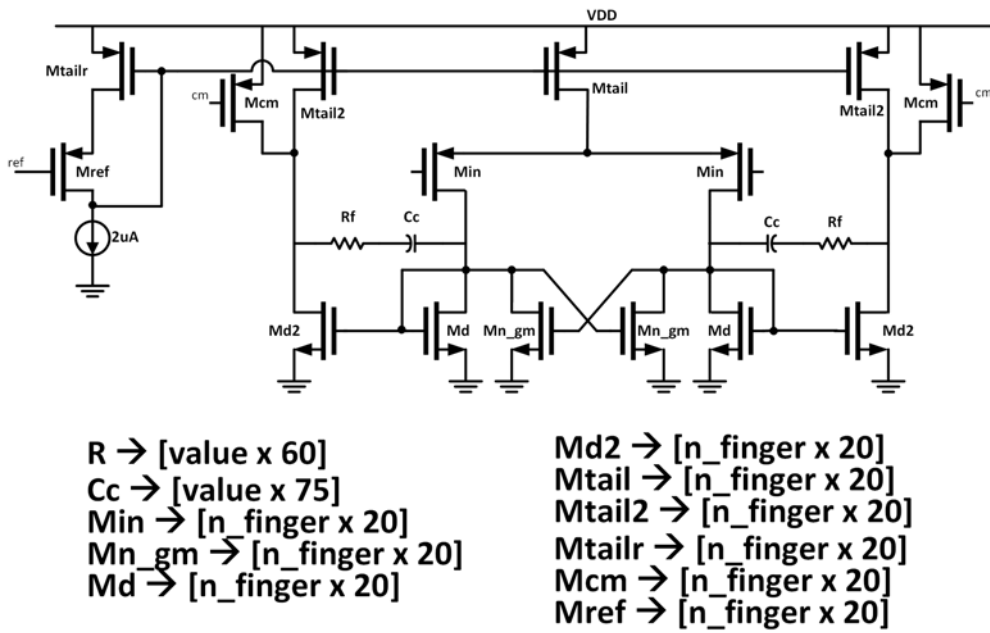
VDD

Mtailr
cm
Mcm
Mtail2
Mtail
Mtail2
Mcm
cm
ref
Mref
2uA
Min
Min
Rf
Cc
Cc
Rf
Md2
Md
Mn_gm
Mn_gm
Md
Md2

R → [value x 60]
Cc → [value x 75]
Min → [n_finger x 20]
Mn_gm → [n_finger x 20]
Md → [n_finger x 20]

Md2 → [n_finger x 20]
Mtail → [n_finger x 20]
Mtail2 → [n_finger x 20]
Mtailr → [n_finger x 20]
Mcm → [n_finger x 20]
Mref → [n_finger x 20]